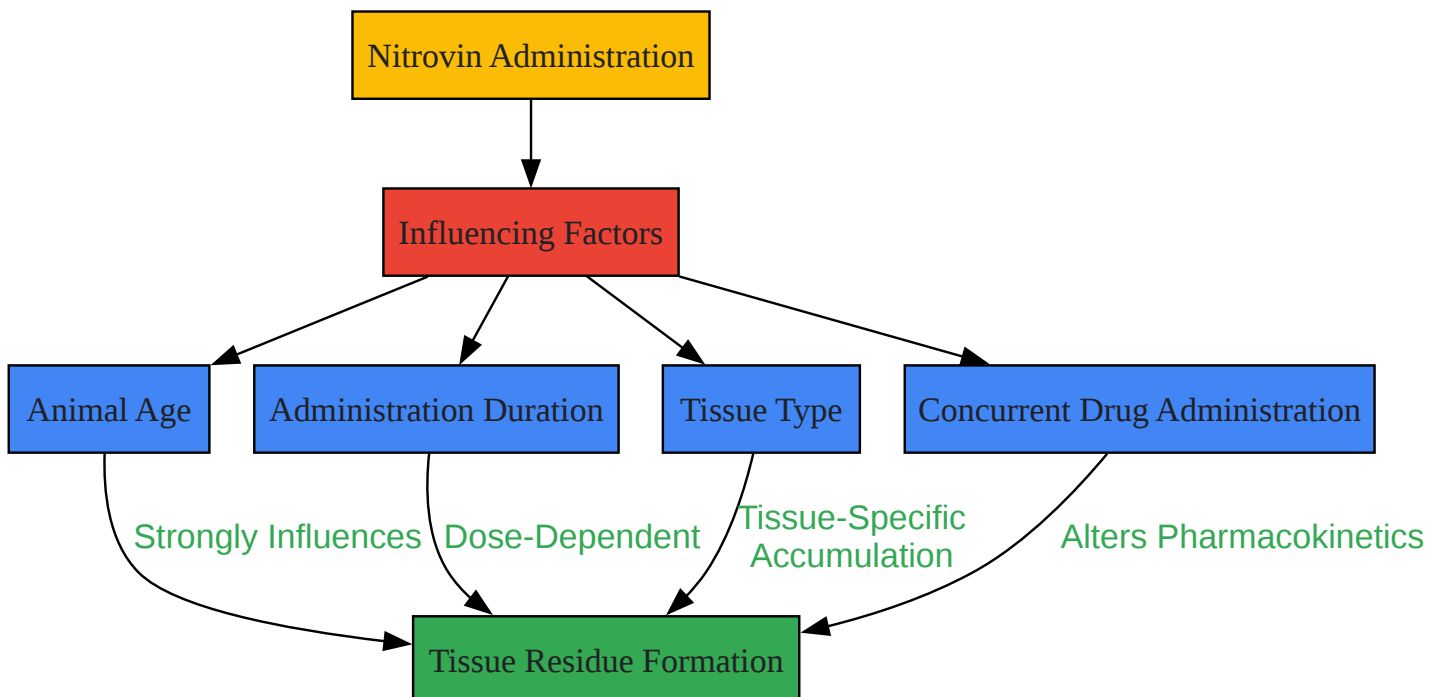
Nitrovin Administration

Influencing Factors

Animal Age

Administration Duration

Tissue Type

Concurrent Drug Administration

Strongly Influences

Dose-Dependent

Tissue-Specific Accumulation

Alters Pharmacokinetics

Tissue Residue Formation